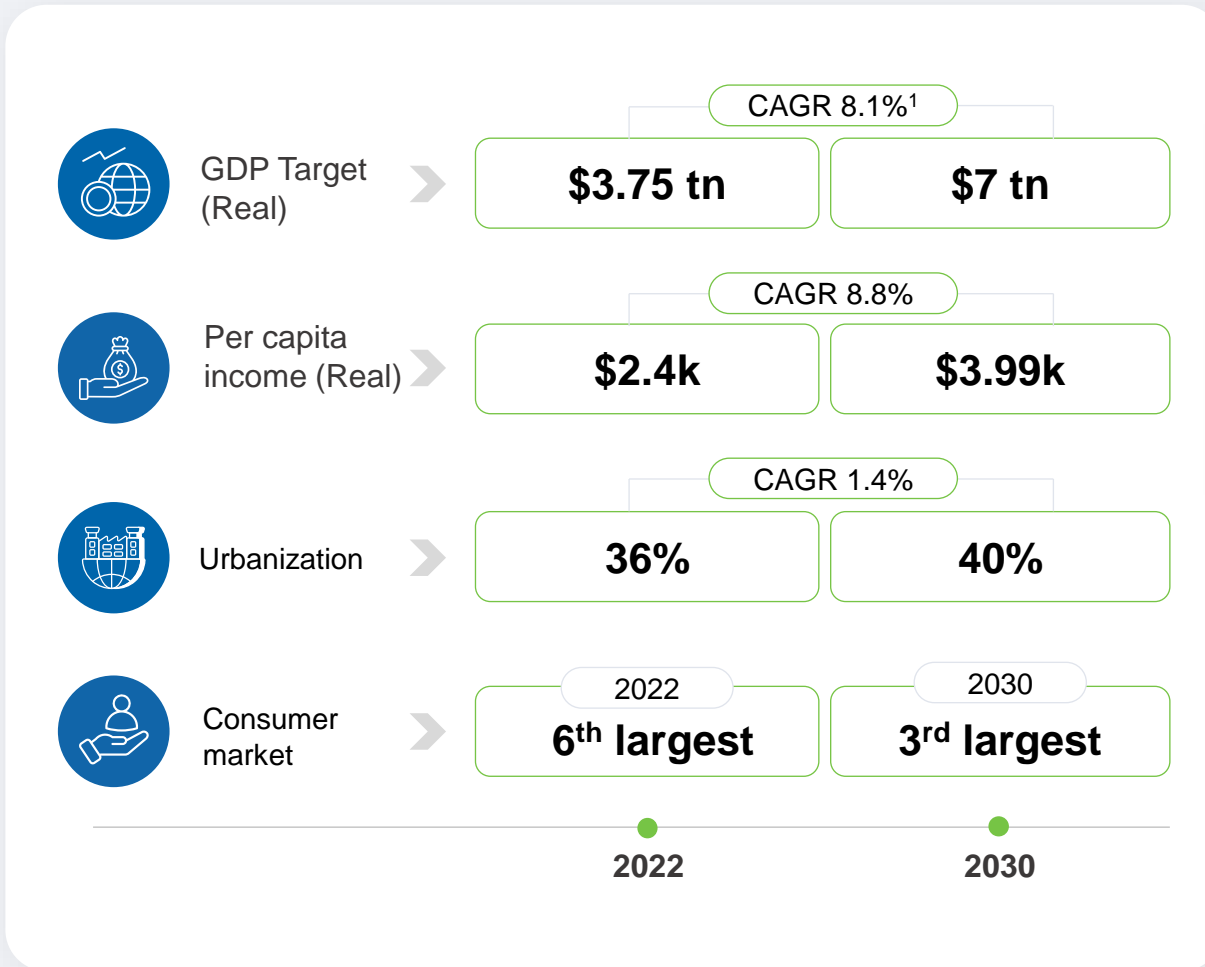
CAGR 8.1%$^1$

GDP Target (Real)

$3.75 tn

$7 tn

CAGR 8.8%

Per capita income (Real)

$2.4k

$3.99k

CAGR 1.4%

Urbanization

36%

40%

Consumer market

2022

6$^{th}$ largest

2030

3$^{rd}$ largest

2022

2030